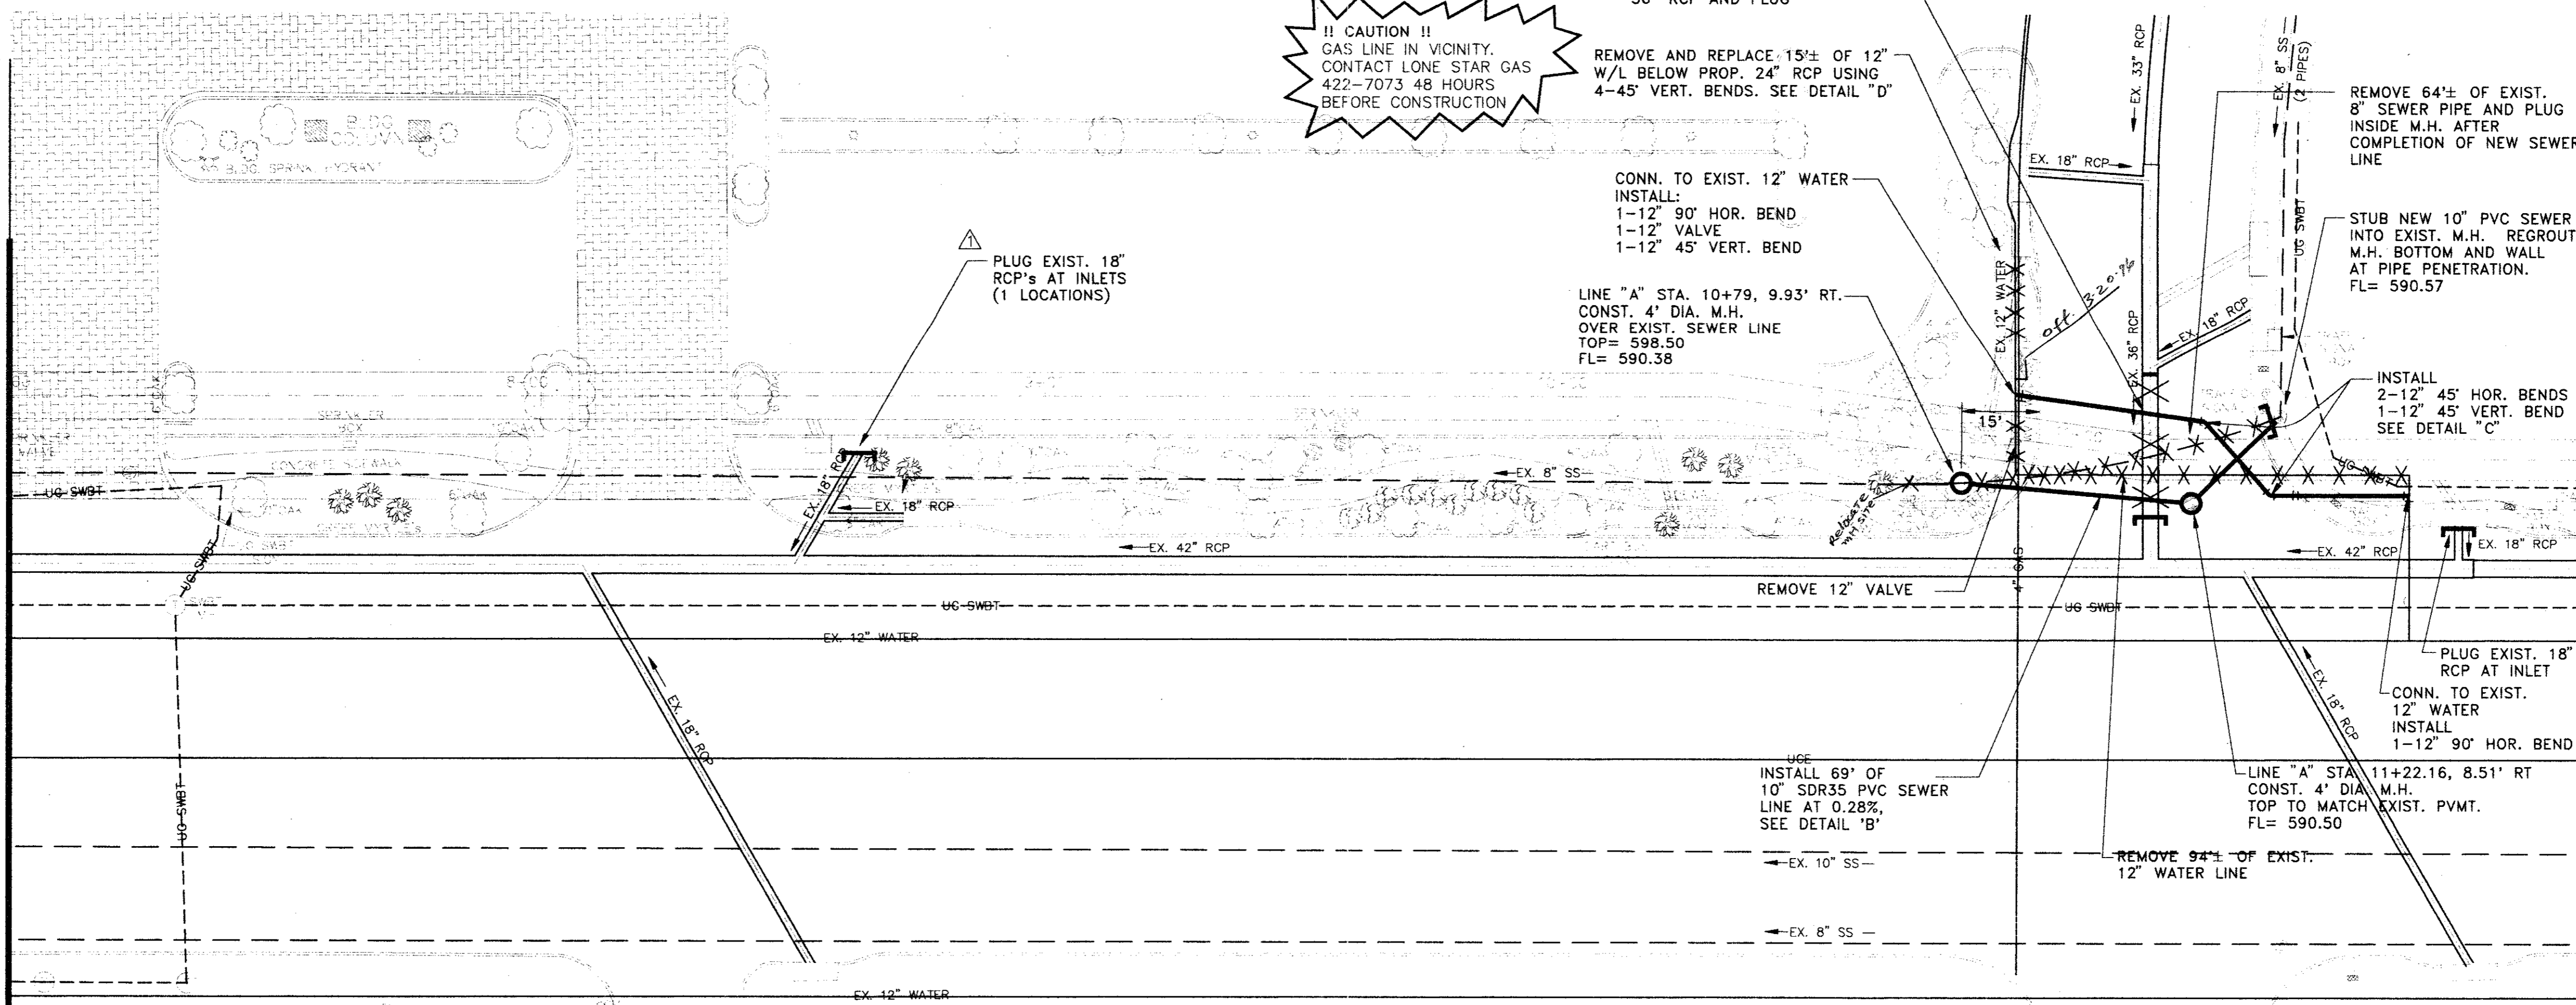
!! CAUTION !!
GAS LINE IN VICINITY. CONTACT LONE STAR GAS 422-7073 48 HOURS BEFORE CONSTRUCTION

36" RCP AND PLUG

REMOVE AND REPLACE 15'± OF 12" W/L BELOW PROP. 24" RCP USING 4-45' VERT. BENDS. SEE DETAIL "D"

CONN. TO EXIST. 12" WATER
INSTALL:
1-12" 90' HOR. BEND
1-12" VALVE
1-12" 45' VERT. BEND

PLUG EXIST. 18" RCP's AT INLETS (1 LOCATIONS)

LINE "A" STA. 10+79, 9.93' RT.
CONST. 4' DIA. M.H.
OVER EXIST. SEWER LINE
TOP= 598.50
FL= 590.38

EX. 33" RCP
EX. 8" SS (2 PIPES)
EX. 18" RCP
EX. 12" WATER
EX. 36" RCP
EX. 18" RCP
UG SWBT
off. 320.7%

REMOVE 64'± OF EXIST. 8" SEWER PIPE AND PLUG INSIDE M.H. AFTER COMPLETION OF NEW SEWER LINE

STUB NEW 10" PVC SEWER INTO EXIST. M.H. REGROUT M.H. BOTTOM AND WALL AT PIPE PENETRATION.
FL= 590.57

INSTALL
2-12" 45' HOR. BENDS
1-12" 45' VERT. BEND
SEE DETAIL "C"

15'
EX. 8" SS
EX. 18" RCP
EX. 18" RCP
EX. 42" RCP
EX. 42" RCP
EX. 18" RCP
relocate WM site
4" GAS
UG SWBT
UG SWBT
UG SWBT
UG SWBT
EX. 12" WATER
EX. 18" RCP
EX. 18" RCP

REMOVE 12" VALVE

PLUG EXIST. 18" RCP AT INLET

CONN. TO EXIST. 12" WATER
INSTALL
1-12" 90' HOR. BEND

UGE
INSTALL 69' OF 10" SDR35 PVC SEWER LINE AT 0.28%, SEE DETAIL 'B'

LINE "A" STA. 11+22.16, 8.51' RT
CONST. 4' DIA. M.H.
TOP TO MATCH EXIST. PVMT.
FL= 590.50

EX. 10" SS
REMOVE 94'± OF EXIST. 12" WATER LINE
EX. 8" SS
EX. 12" WATER